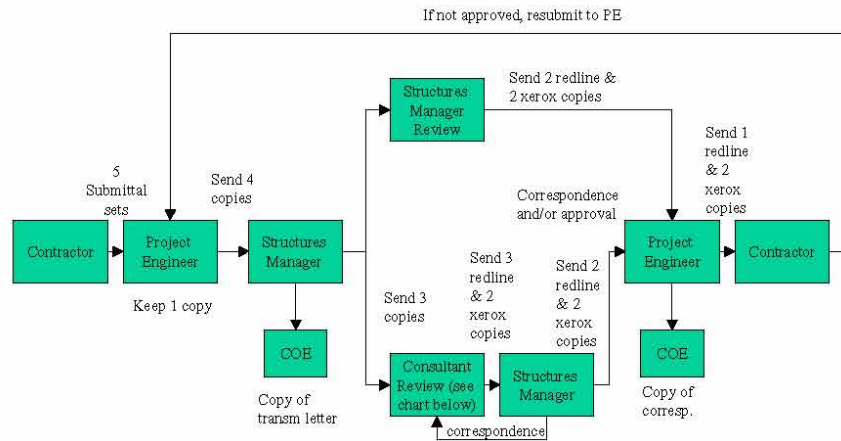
If not approved, resubmit to PE

Structures Manager Review

Send 2 redline & 2 xerox copies

Send 1 redline & 2 xerox copies

5 Submittal sets

Send 4 copies

Correspondence and/or approval

Contractor

Project Engineer

Structures Manager

Project Engineer

Contractor

Keep 1 copy

Send 3 redline & 2 xerox copies

Send 2 redline & 2 xerox copies

Send 3 copies

COE

COE

Consultant Review (see chart below)

Structures Manager

Copy of transm letter

Copy of corresp.

correspondence